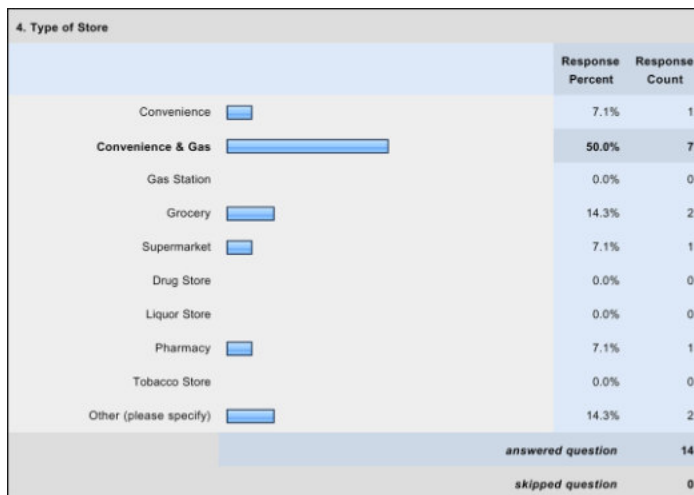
4. Type of Store

| | Response Percent | Response Count |
|---|---|---|
| Convenience | 7.1% | 1 |
| **Convenience & Gas** | **50.0%** | **7** |
| Gas Station | 0.0% | 0 |
| Grocery | 14.3% | 2 |
| Supermarket | 7.1% | 1 |
| Drug Store | 0.0% | 0 |
| Liquor Store | 0.0% | 0 |
| Pharmacy | 7.1% | 1 |
| Tobacco Store | 0.0% | 0 |
| Other (please specify) | 14.3% | 2 |
| | *answered question* | 14 |
| | *skipped question* | 0 |